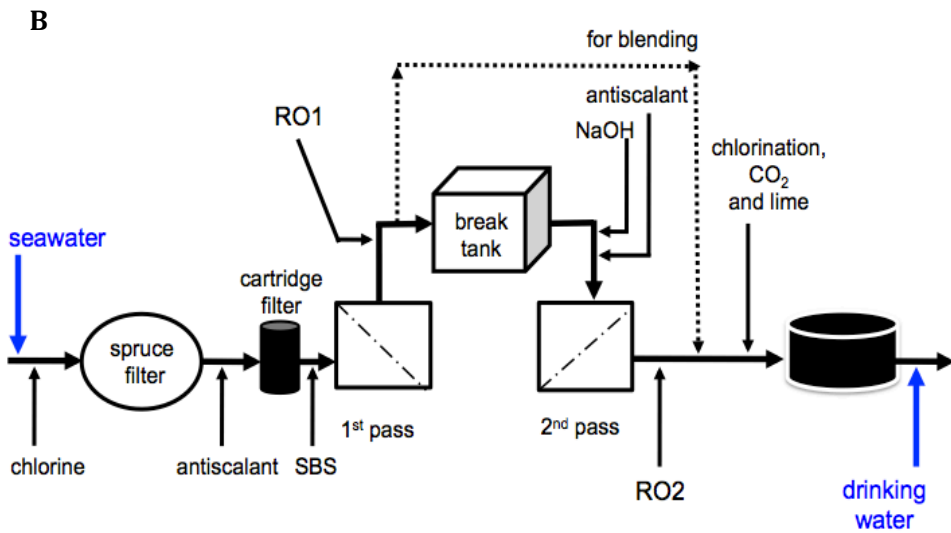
B

for blending

antiscalant

RO1

NaOH

chlorination, $CO_2$ and lime

break tank

seawater

cartridge filter

spruce filter

$1^{st}$ pass

$2^{nd}$ pass

chlorine

antiscalant

SBS

RO2

drinking water